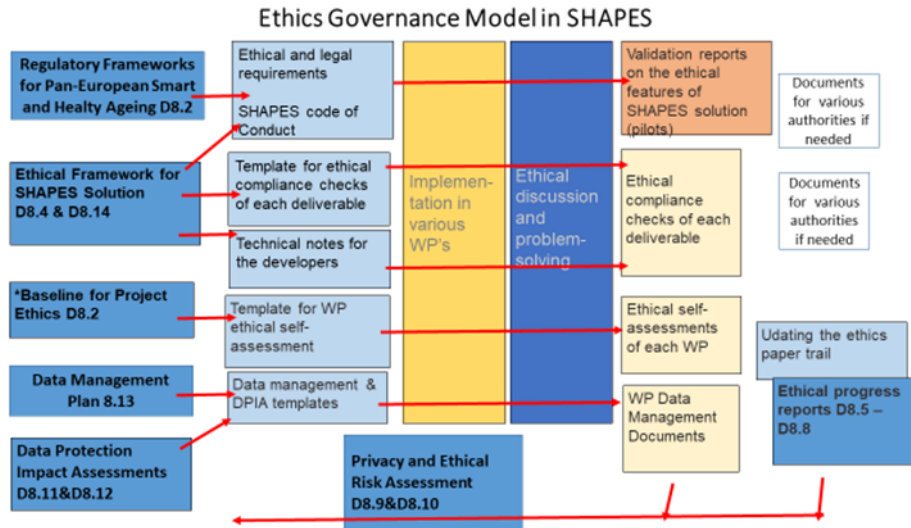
Ethics Governance Model in SHAPES

Regulatory Frameworks for Pan-European Smart and Healty Ageing D8.2

Ethical Framework for SHAPES Solution D8.4 & D8.14

*Baseline for Project Ethics D8.2

Data Management Plan 8.13

Data Protection Impact Assessments D8.11&D8.12

Ethical and legal requirements

SHAPES code of Conduct

Template for ethical compliance checks of each deliverable

Technical notes for the developers

Template for WP ethical self-assessment

Data management & DPIA templates

Implementation in various WP's

Ethical discussion and problem-solving

Validation reports on the ethical features of SHAPES solution (pilots)

Ethical compliance checks of each deliverable

Ethical self-assessments of each WP

WP Data Management Documents

Documents for various authorities if needed

Documents for various authorities if needed

Udating the ethics paper trail

Ethical progress reports D8.5 – D8.8

Privacy and Ethical Risk Assessment D8.9&D8.10